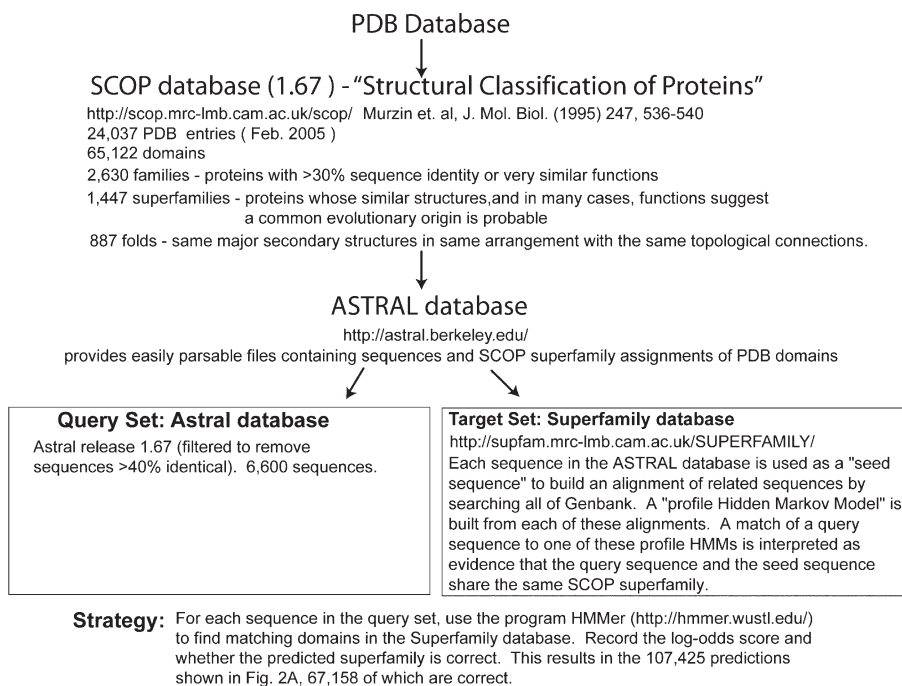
PDB Database

SCOP database (1.67 ) - "Structural Classification of Proteins"

http://scop.mrc-lmb.cam.ac.uk/scop/ Murzin et. al, J. Mol. Biol. (1995) 247, 536-540
24,037 PDB entries ( Feb. 2005 )
65,122 domains
2,630 families - proteins with >30% sequence identity or very similar functions
1,447 superfamilies - proteins whose similar structures,and in many cases, functions suggest a common evolutionary origin is probable
887 folds - same major secondary structures in same arrangement with the same topological connections.

ASTRAL database

http://astral.berkeley.edu/
provides easily parsable files containing sequences and SCOP superfamily assignments of PDB domains

Query Set: Astral database
Astral release 1.67 (filtered to remove sequences >40% identical). 6,600 sequences.

Target Set: Superfamily database
http://supfam.mrc-lmb.cam.ac.uk/SUPERFAMILY/
Each sequence in the ASTRAL database is used as a "seed sequence" to build an alignment of related sequences by searching all of Genbank. A "profile Hidden Markov Model" is built from each of these alignments. A match of a query sequence to one of these profile HMMs is interpreted as evidence that the query sequence and the seed sequence share the same SCOP superfamily.

Strategy: For each sequence in the query set, use the program HMMer (http://hmmer.wustl.edu/) to find matching domains in the Superfamily database. Record the log-odds score and whether the predicted superfamily is correct. This results in the 107,425 predictions shown in Fig. 2A, 67,158 of which are correct.